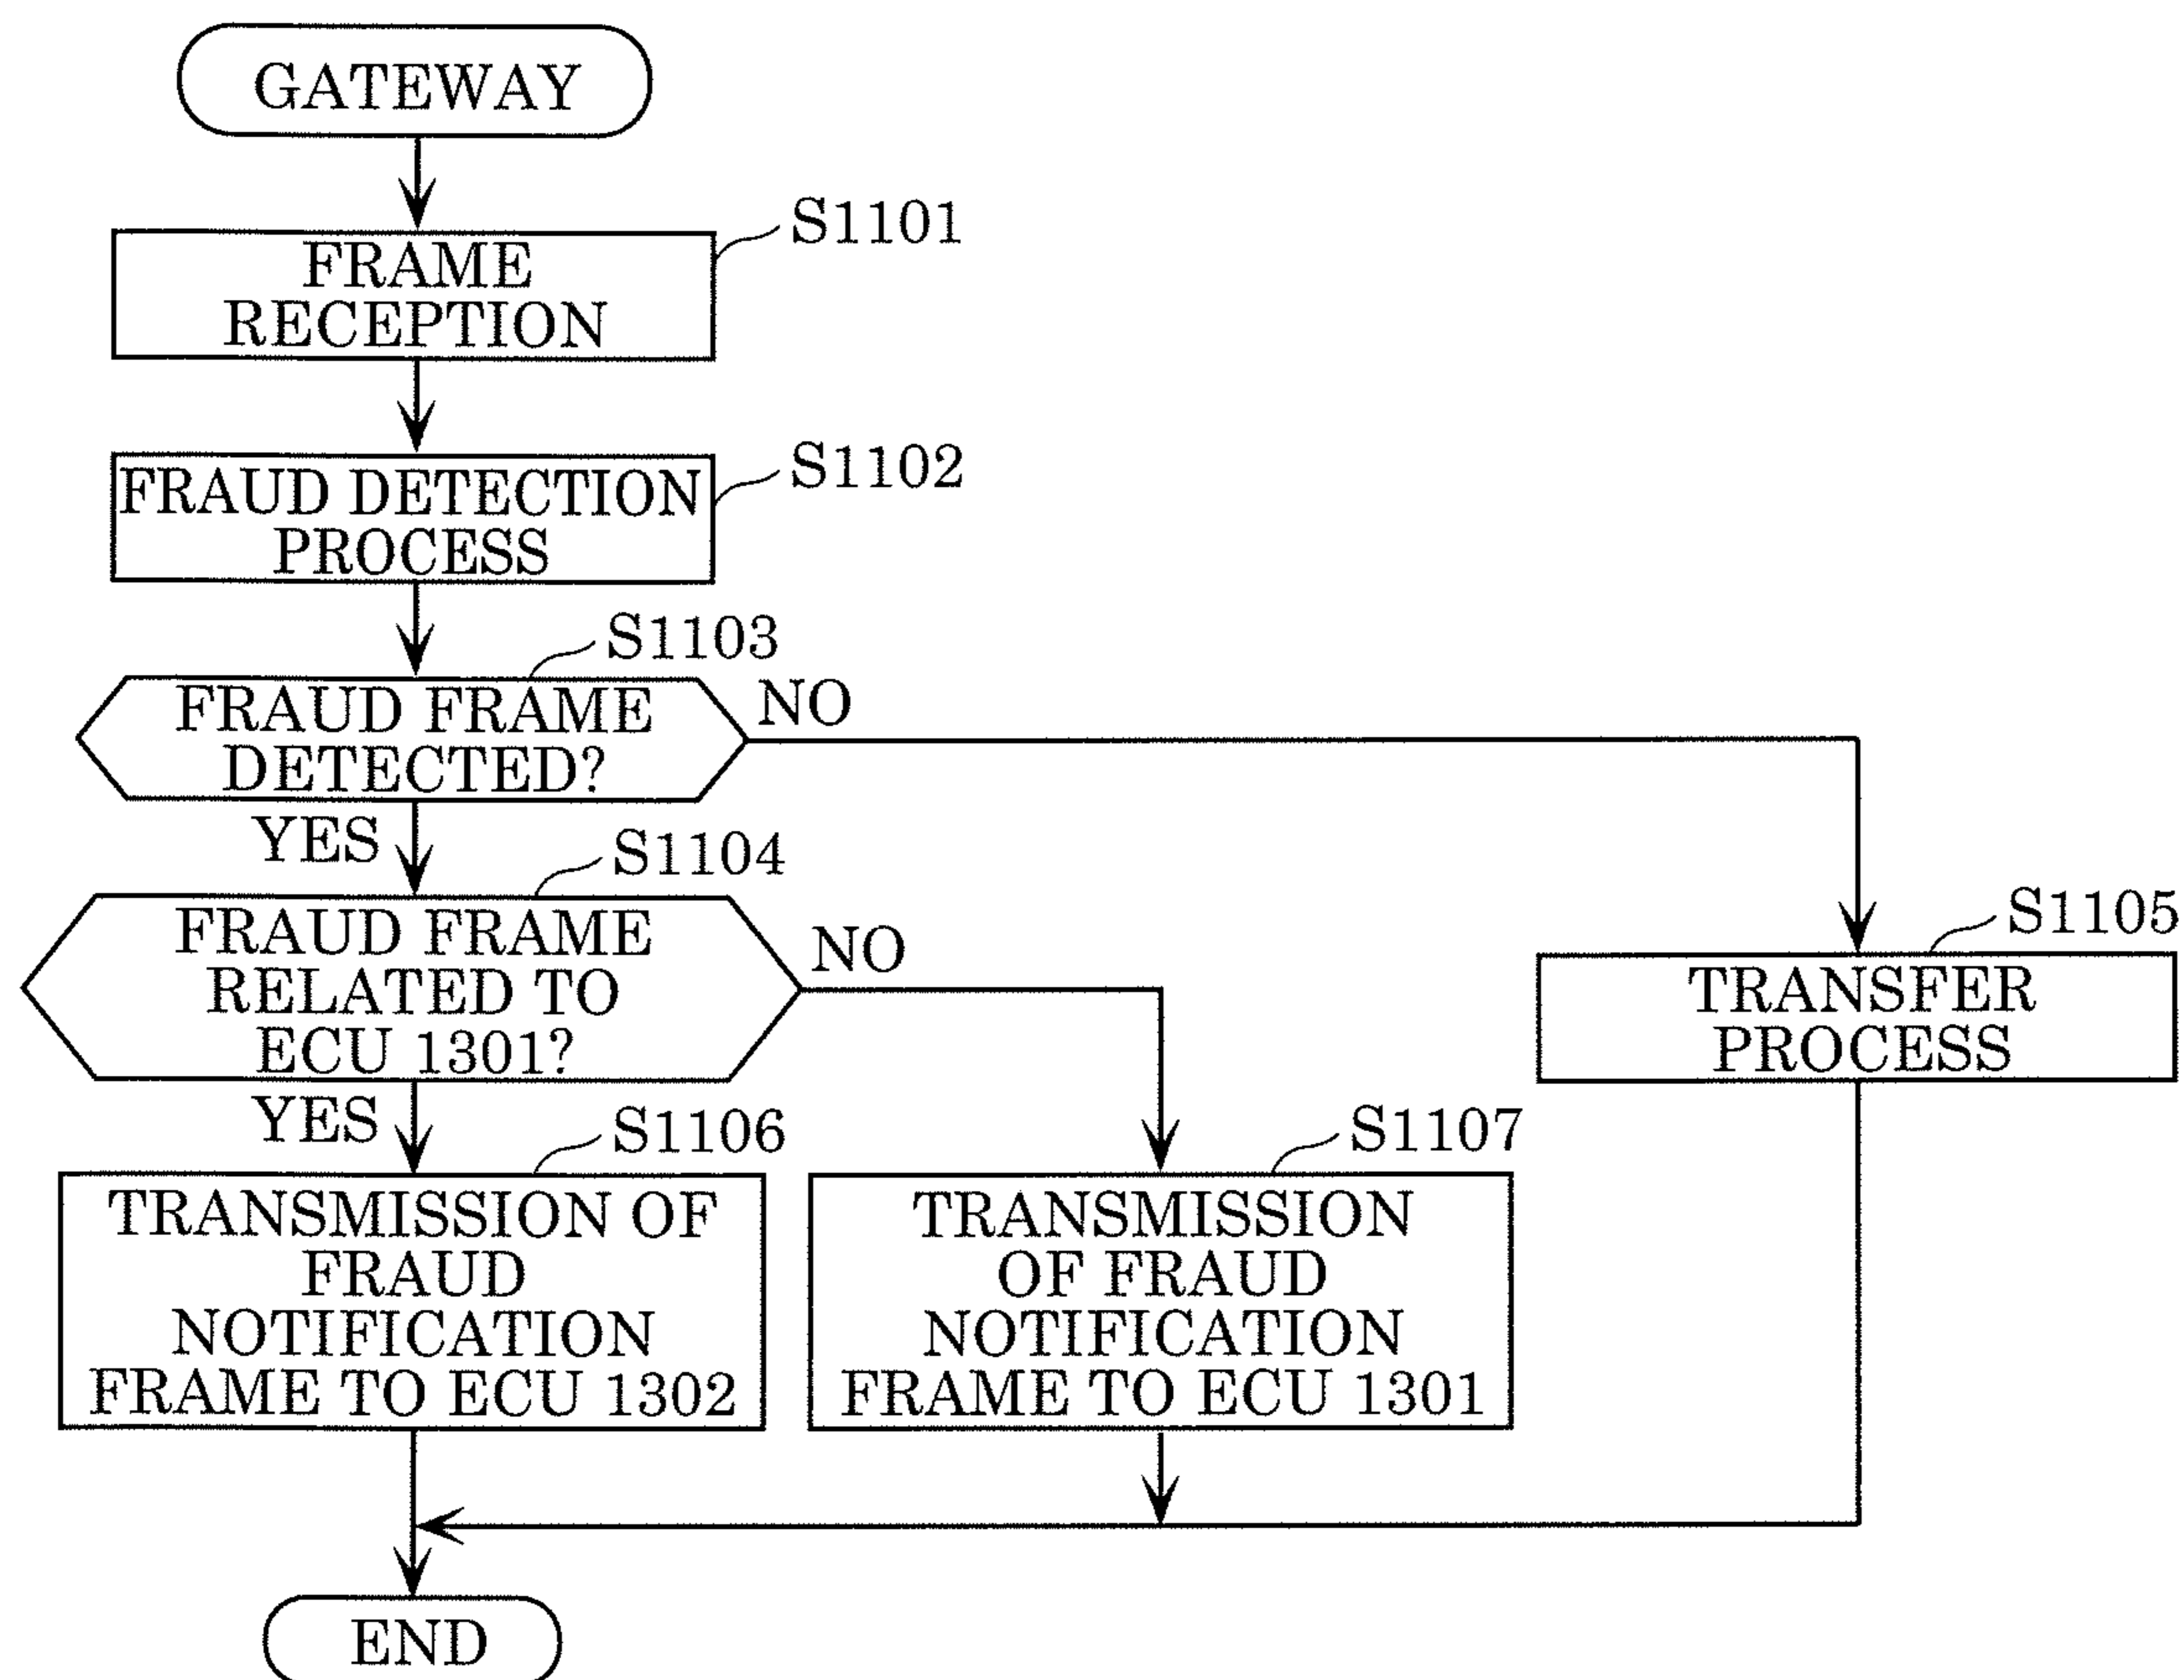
GATEWAY

S1101
FRAME RECEPTION

S1102
FRAUD DETECTION PROCESS

S1103
FRAUD FRAME DETECTED?

NO

YES

S1104
FRAUD FRAME RELATED TO ECU 1301?

NO

S1105
TRANSFER PROCESS

YES

S1106
TRANSMISSION OF FRAUD NOTIFICATION FRAME TO ECU 1302

S1107
TRANSMISSION OF FRAUD NOTIFICATION FRAME TO ECU 1301

END